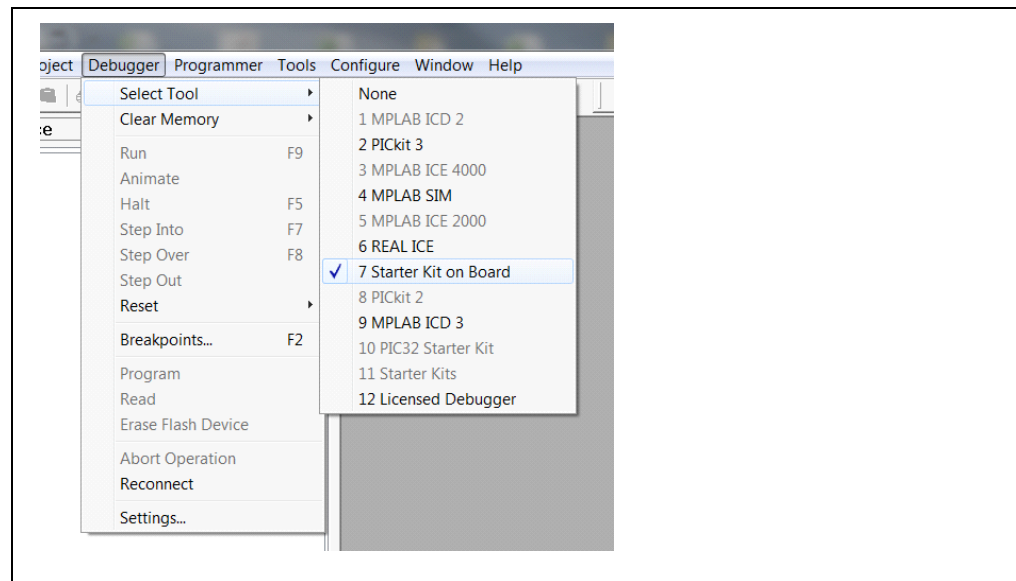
oject Debugger Programmer Tools Configure Window Help

Select Tool
Clear Memory

Run F9
Animate
Halt F5
Step Into F7
Step Over F8
Step Out
Reset

Breakpoints... F2

Program
Read
Erase Flash Device

Abort Operation
Reconnect

Settings...

None
1 MPLAB ICD 2
2 PICkit 3
3 MPLAB ICE 4000
4 MPLAB SIM
5 MPLAB ICE 2000
6 REAL ICE
✓ 7 Starter Kit on Board
8 PICkit 2
9 MPLAB ICD 3
10 PIC32 Starter Kit
11 Starter Kits
12 Licensed Debugger

:e